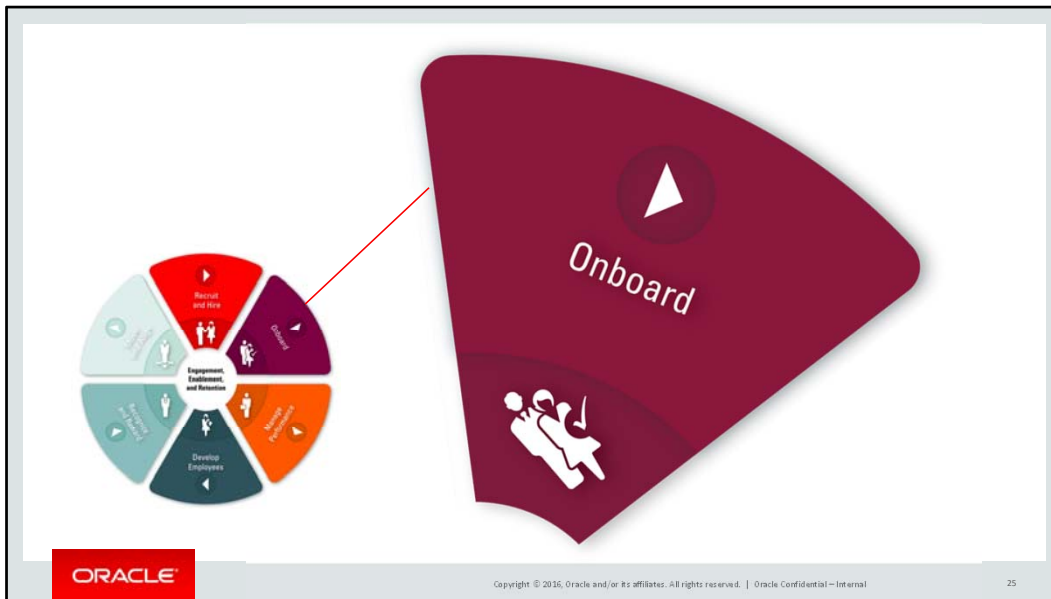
Recruit and Hire

Onboard

Manage Performance

Develop Employees

Reward and Retain

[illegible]

Engagement, Enablement, and Retention

Onboard

ORACLE

Copyright © 2016, Oracle and/or its affiliates. All rights reserved. | Oracle Confidential – Internal

25